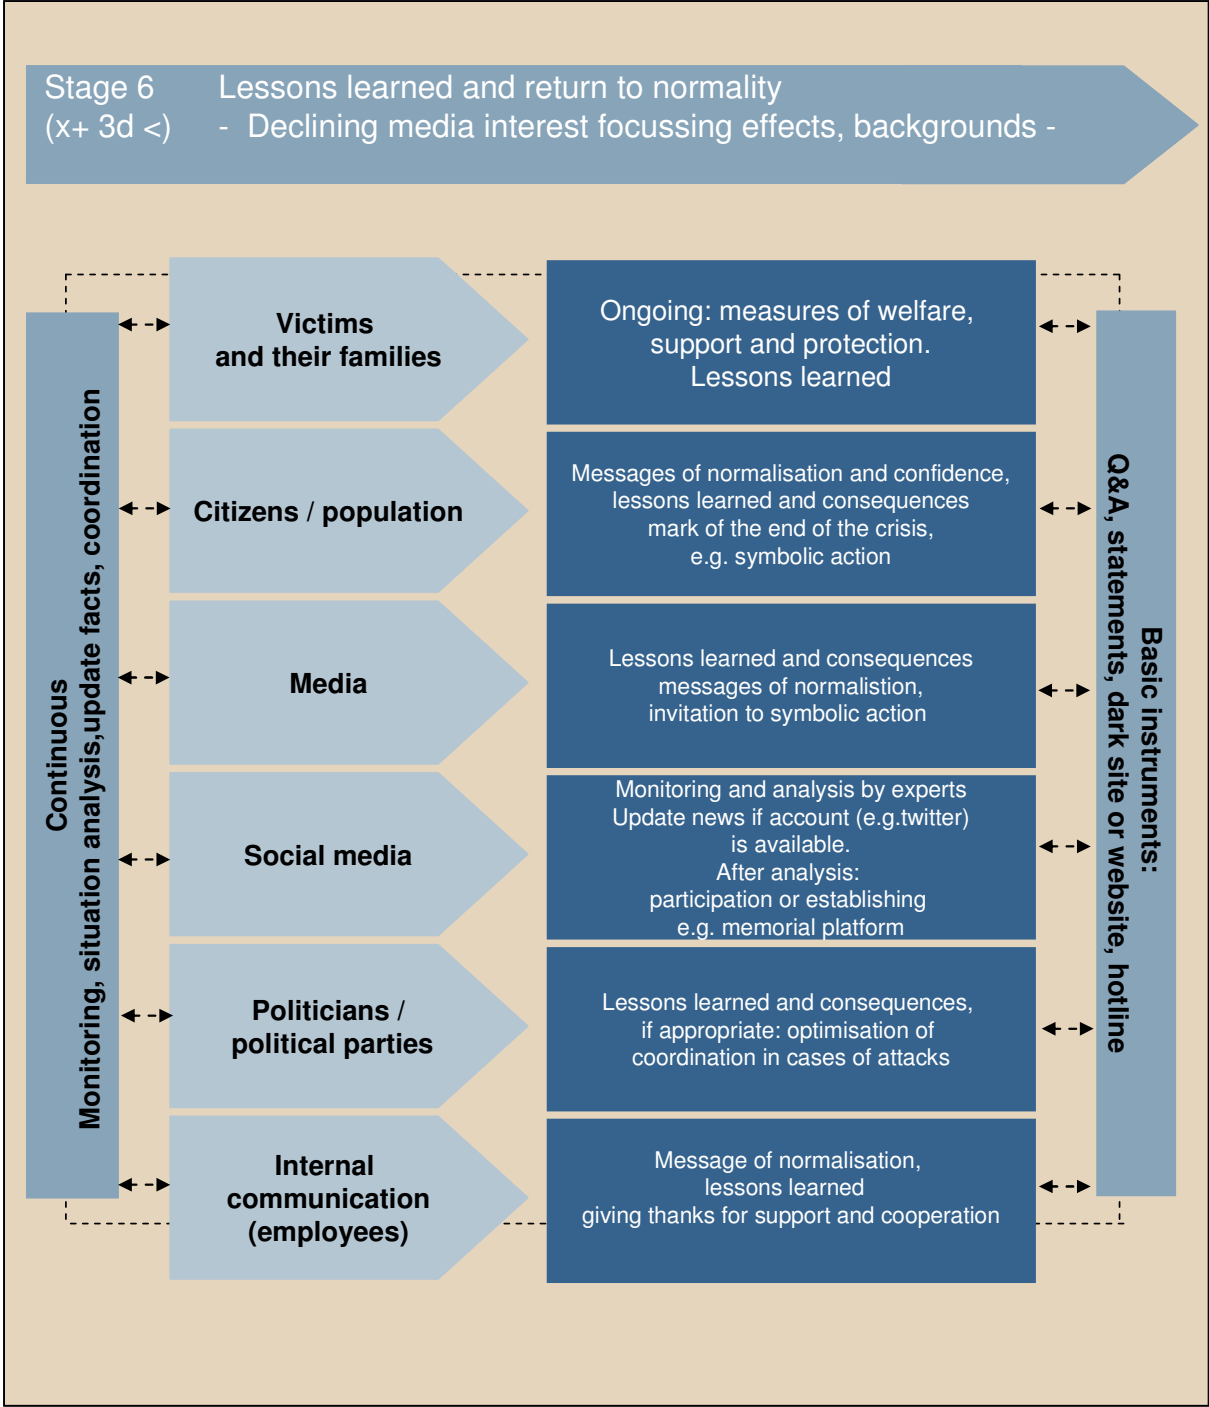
Stage 6
(x+ 3d <)

Lessons learned and return to normality
- Declining media interest focussing effects, backgrounds -

Continuous
Monitoring, situation analysis,update facts, coordination

Victims
and their families

Ongoing: measures of welfare, support and protection.
Lessons learned

Citizens / population

Messages of normalisation and confidence, lessons learned and consequences mark of the end of the crisis, e.g. symbolic action

Media

Lessons learned and consequences messages of normalistion, invitation to symbolic action

Social media

Monitoring and analysis by experts
Update news if account (e.g.twitter) is available.
After analysis:
participation or establishing e.g. memorial platform

Politicians / political parties

Lessons learned and consequences, if appropriate: optimisation of coordination in cases of attacks

Internal communication (employees)

Message of normalisation,
lessons learned
giving thanks for support and cooperation

Basic instruments:
Q&A, statements, dark site or website, hotline